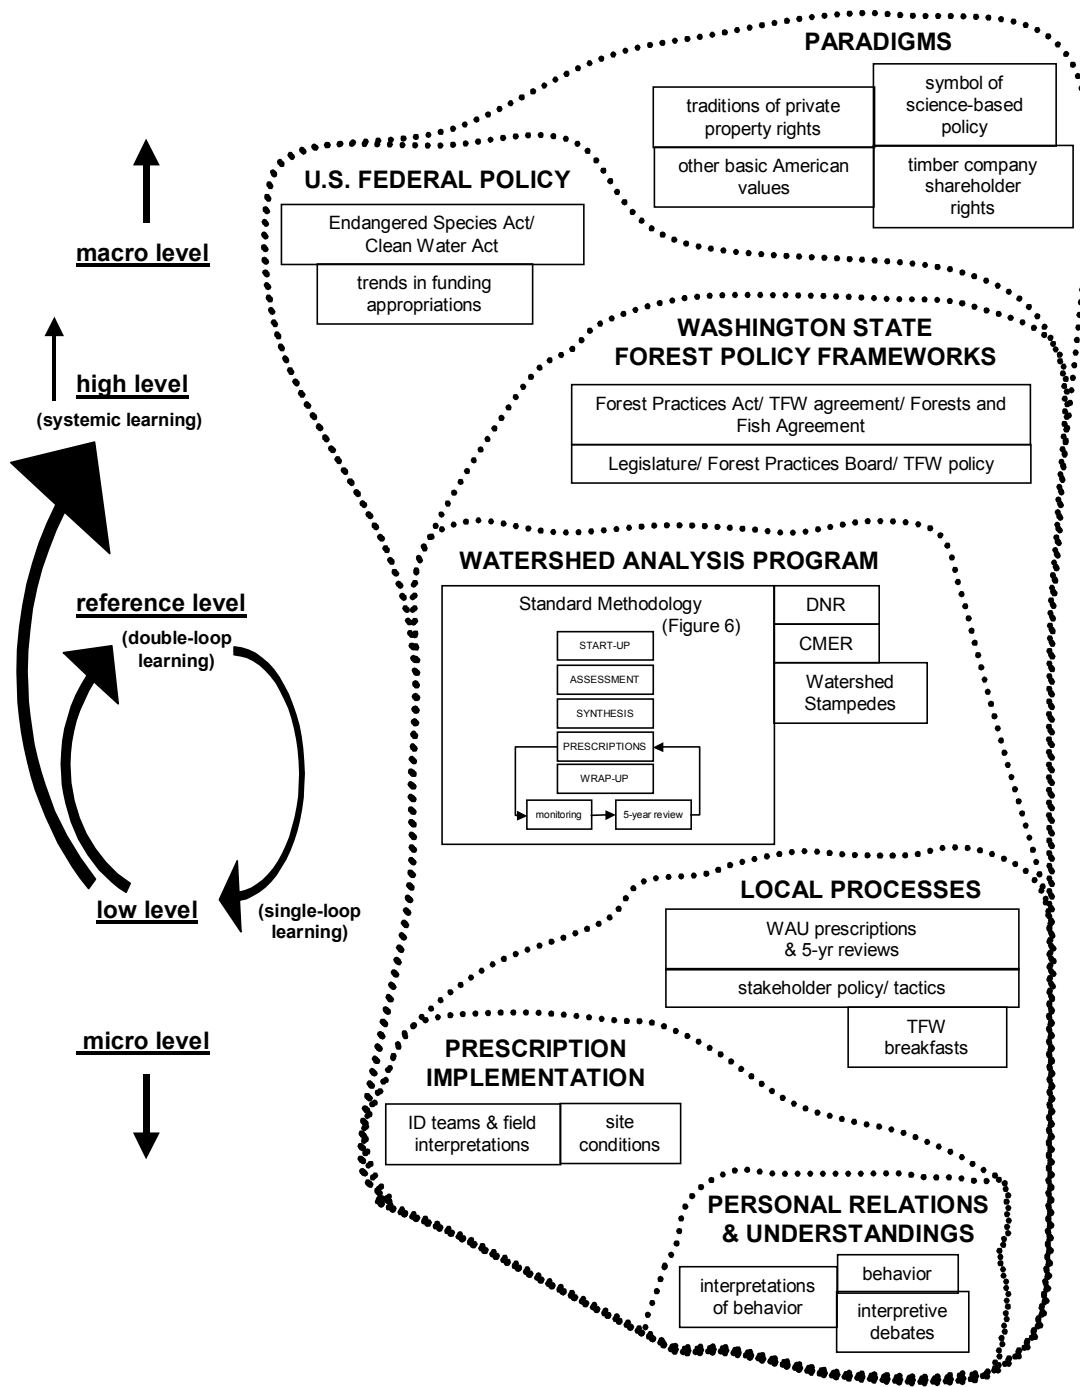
PARADIGMS

traditions of private property rights

symbol of science-based policy

other basic American values

timber company shareholder rights

U.S. FEDERAL POLICY

Endangered Species Act/ Clean Water Act

trends in funding appropriations

macro level

high level
(systemic learning)

WASHINGTON STATE FOREST POLICY FRAMEWORKS

Forest Practices Act/ TFW agreement/ Forests and Fish Agreement

Legislature/ Forest Practices Board/ TFW policy

WATERSHED ANALYSIS PROGRAM

Standard Methodology (Figure 6)

START-UP

ASSESSMENT

SYNTHESIS

PRESCRIPTIONS

WRAP-UP

monitoring

5-year review

DNR

CMER

Watershed Stampedes

reference level
(double-loop learning)

low level

(single-loop learning)

LOCAL PROCESSES

WAU prescriptions & 5-yr reviews

stakeholder policy/ tactics

TFW breakfasts

micro level

PRESCRIPTION IMPLEMENTATION

ID teams & field interpretations

site conditions

PERSONAL RELATIONS & UNDERSTANDINGS

interpretations of behavior

behavior

interpretive debates